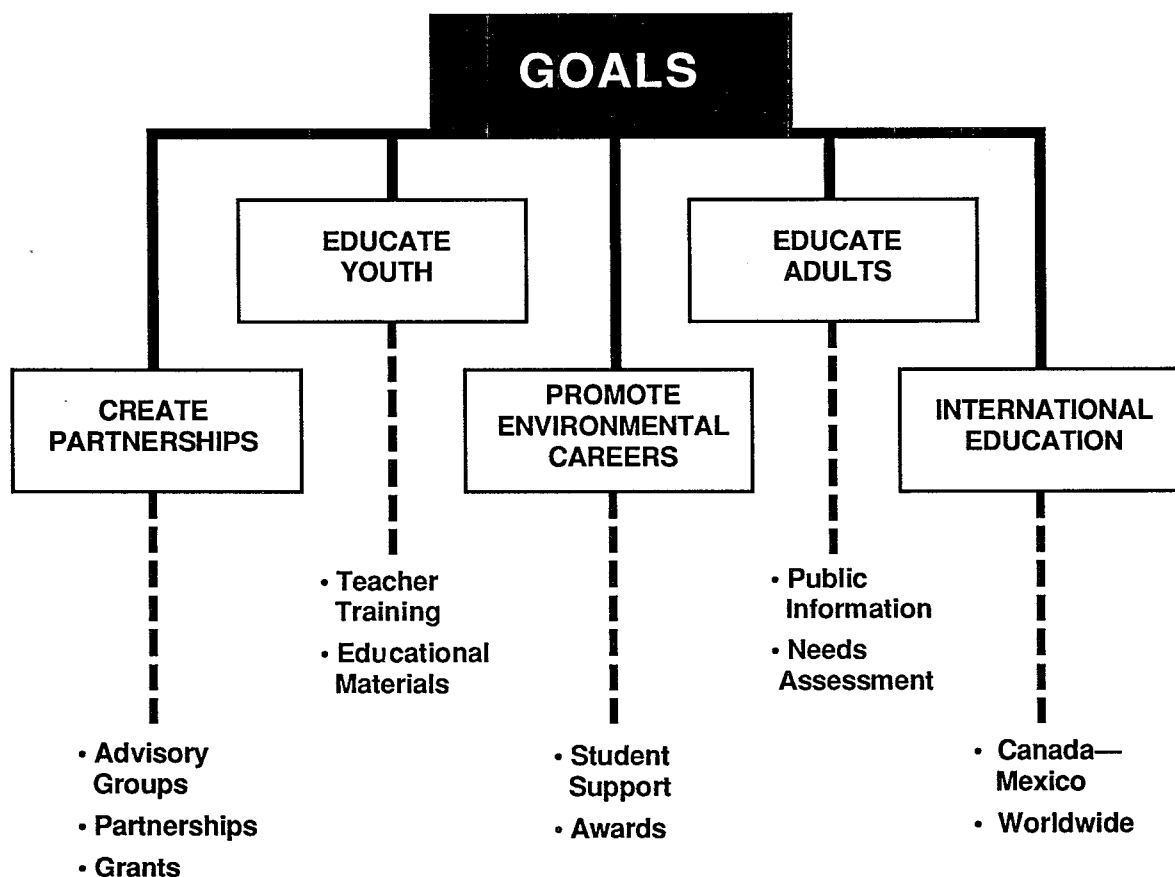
GOALS

EDUCATE YOUTH

EDUCATE ADULTS

CREATE PARTNERSHIPS

PROMOTE ENVIRONMENTAL CAREERS

INTERNATIONAL EDUCATION

• Teacher Training
• Educational Materials

• Public Information
• Needs Assessment

• Advisory Groups
• Partnerships
• Grants

• Student Support
• Awards

• Canada—Mexico
• Worldwide